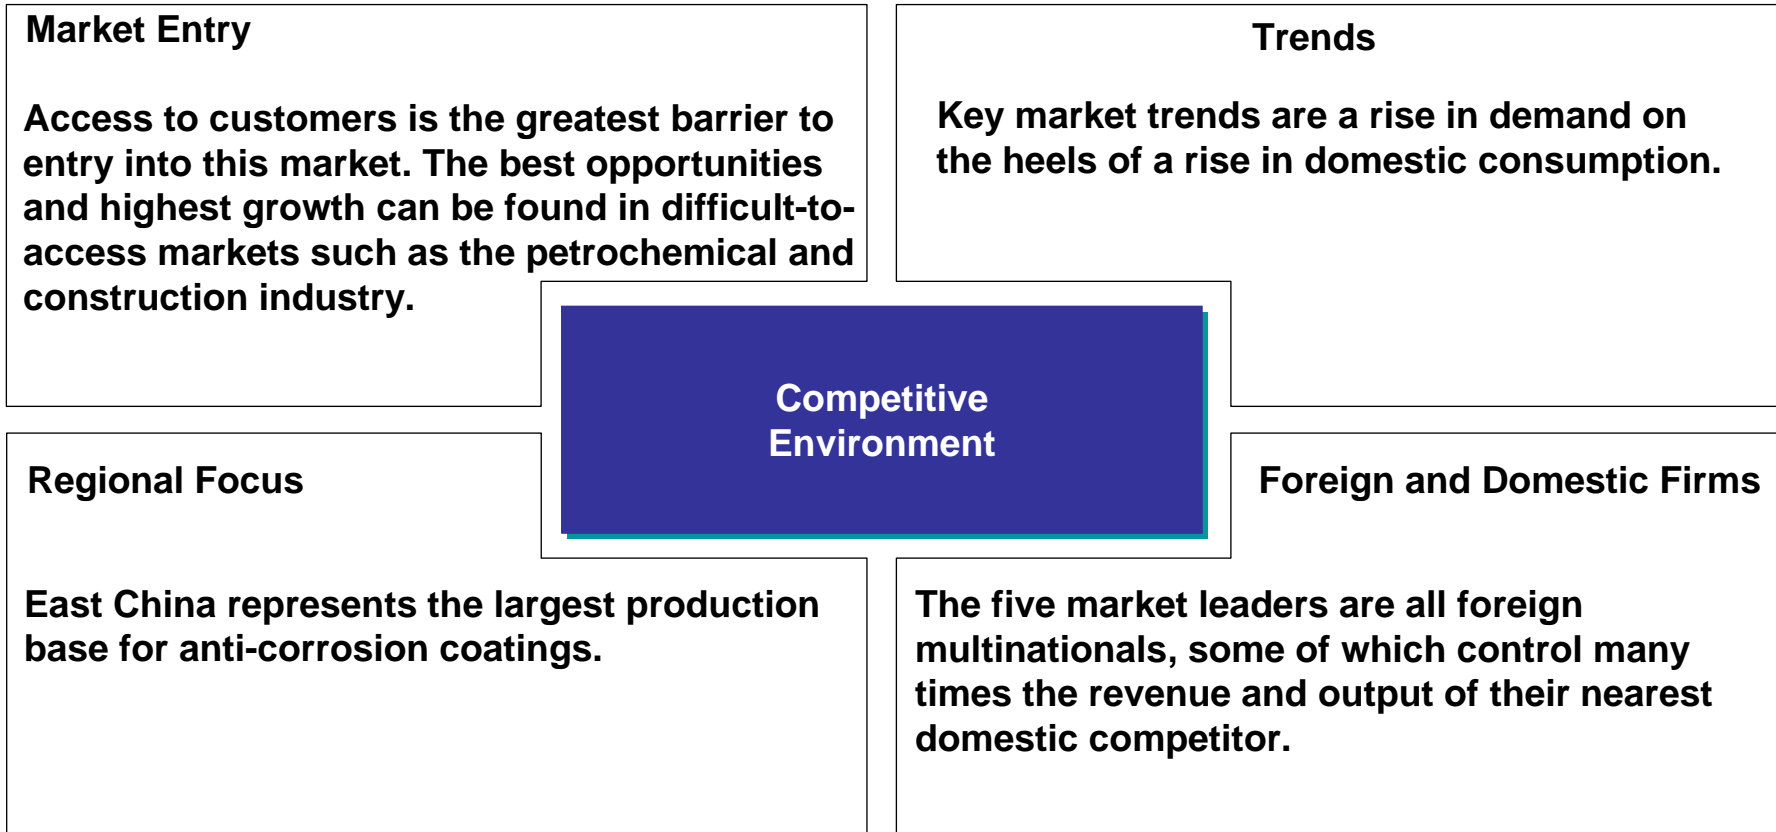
Market Entry

Access to customers is the greatest barrier to entry into this market. The best opportunities and highest growth can be found in difficult-to-access markets such as the petrochemical and construction industry.

Trends

Key market trends are a rise in demand on the heels of a rise in domestic consumption.

Competitive Environment

Regional Focus

East China represents the largest production base for anti-corrosion coatings.

Foreign and Domestic Firms

The five market leaders are all foreign multinationals, some of which control many times the revenue and output of their nearest domestic competitor.